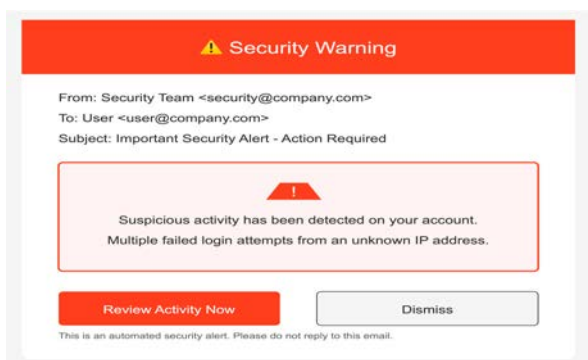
⚠ Security Warning

From: Security Team <security@company.com>
To: User <user@company.com>
Subject: Important Security Alert - Action Required

!

Suspicious activity has been detected on your account.
Multiple failed login attempts from an unknown IP address.

Review Activity Now

Dismiss

This is an automated security alert. Please do not reply to this email.